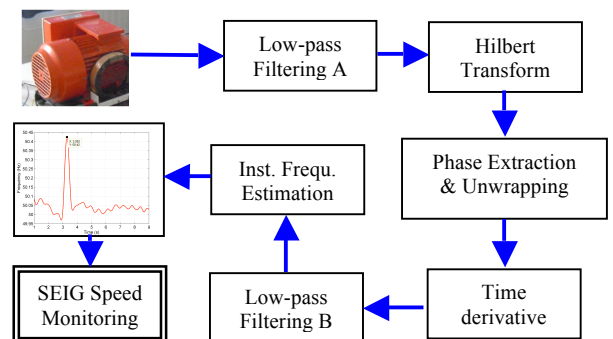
Low-pass Filtering A

Hilbert Transform

Phase Extraction & Unwrapping

Time derivative

Low-pass Filtering B

Inst. Frequ. Estimation

SEIG Speed Monitoring

50.45
50.4
50.35
50.3
50.25
50.2
50.15
50.1
50.05
50
49.95
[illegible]
Frequency (Hz)
Time (s)
1 2 3 4 5 6 7 8 9